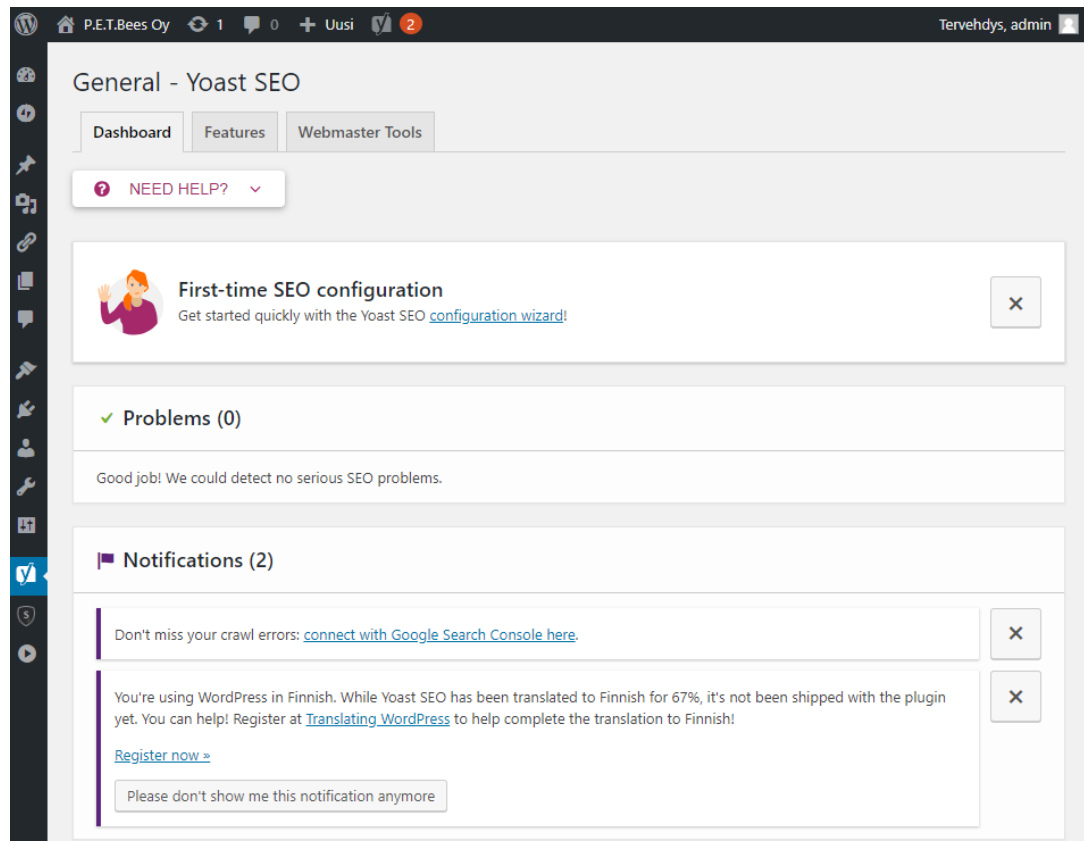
P.E.T.Bees Oy 1 0 Uusi 2 Tervehdys, admin

General - Yoast SEO

Dashboard | Features | Webmaster Tools

NEED HELP?

First-time SEO configuration
Get started quickly with the Yoast SEO configuration wizard!

✕

✓ Problems (0)

Good job! We could detect no serious SEO problems.

Notifications (2)

Don't miss your crawl errors: connect with Google Search Console here.

✕

You're using WordPress in Finnish. While Yoast SEO has been translated to Finnish for 67%, it's not been shipped with the plugin yet. You can help! Register at Translating WordPress to help complete the translation to Finnish!

Register now »

Please don't show me this notification anymore

✕